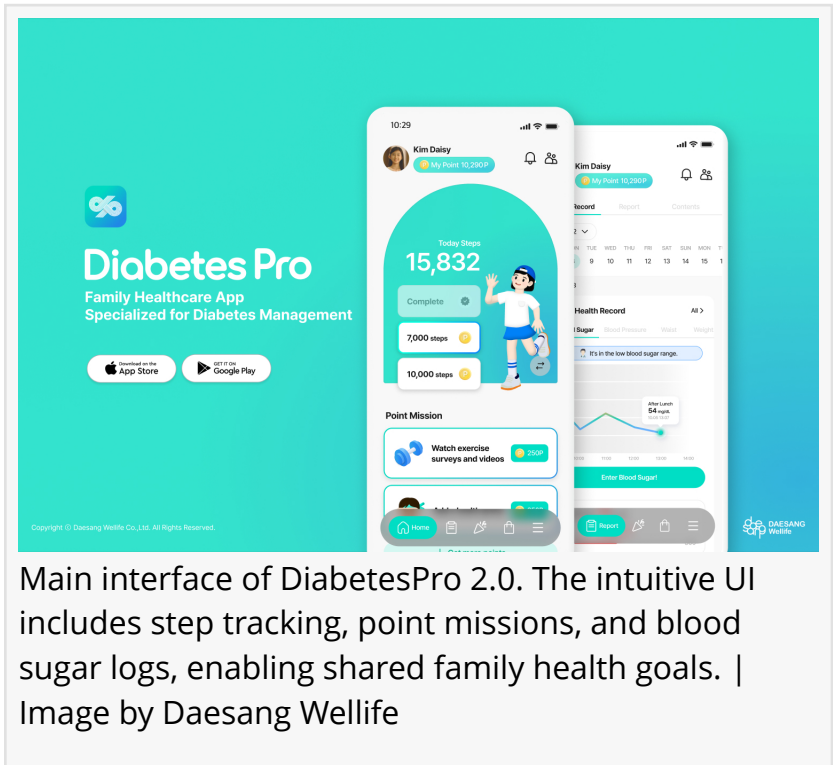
Diabetes Pro

Family Healthcare App
Specialized for Diabetes Management

Download on the App Store

GET IT ON Google Play

Copyright © Daesang Wellife Co.,Ltd. All Rights Reserved.

10:29

Kim Daisy
My Point 10,290P

Today Steps
15,832

Complete

7,000 steps

10,000 steps

Point Mission

Watch exercise surveys and videos
250P

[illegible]

Get more points

Home

Kim Daisy
My Point 10,290P

Record Report Contents

2

MON TUE WED THU FRI SAT SUN MON T
8 9 10 11 12 13 14 15 1

Health Record
All >

Sugar Blood Pressure Waist Weight

It's in the low blood sugar range.

After Lunch
54 mg/dL

Enter Blood Sugar!

Report

DAESANG Wellife

Main interface of DiabetesPro 2.0. The intuitive UI includes step tracking, point missions, and blood sugar logs, enabling shared family health goals. | Image by Daesang Wellife